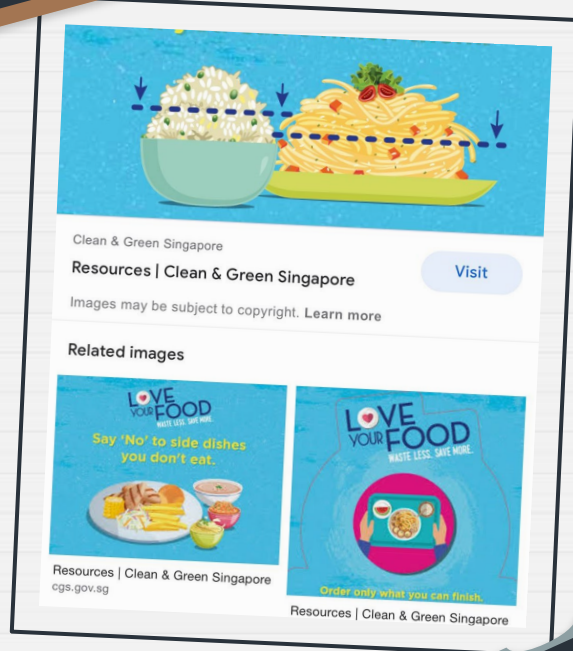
Clean & Green Singapore

Resources | Clean & Green Singapore

Visit

Images may be subject to copyright. Learn more

Related images

LOVE YOUR FOOD
WASTE LESS. SAVE MORE.
Say 'No' to side dishes you don't eat.

Resources | Clean & Green Singapore
cgs.gov.sg

LOVE YOUR FOOD
WASTE LESS. SAVE MORE.
Order only what you can finish.

Resources | Clean & Green Singapore